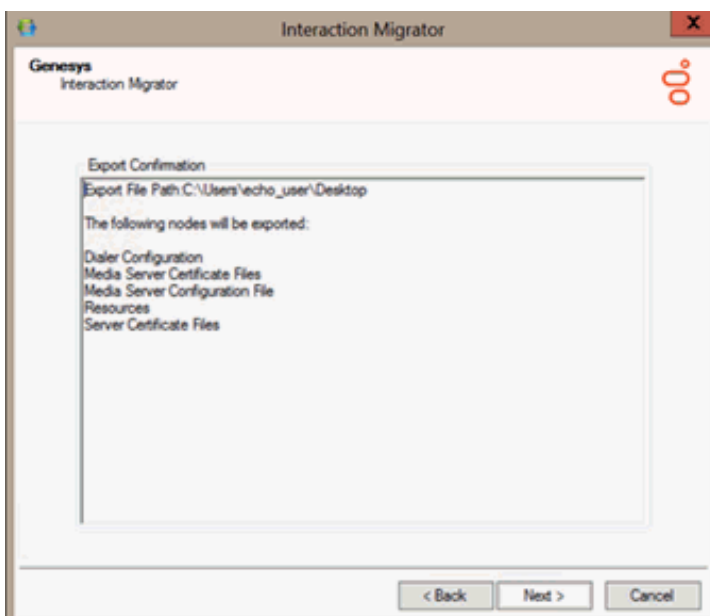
Interaction Migrator

Genesys
Interaction Migrator

Export Confirmation

Export File Path:C:\Users\echo_user\Desktop

The following nodes will be exported:

Dialer Configuration
Media Server Certificate Files
Media Server Configuration File
Resources
Server Certificate Files

< Back
Next >
Cancel